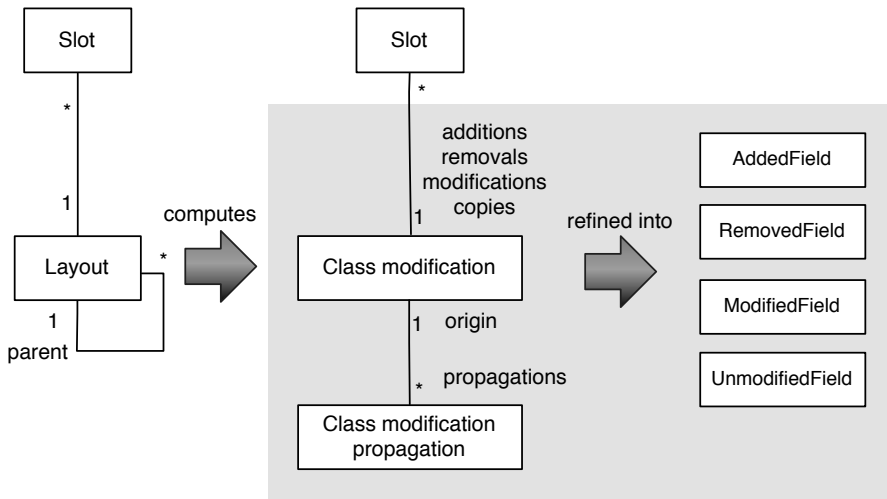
Slot

*

1

Layout

*

1

parent

computes

Slot

*

additions
removals
modifications
copies

1

Class modification

1 origin

* propagations

Class modification propagation

refined into

AddedField

RemovedField

ModifiedField

UnmodifiedField